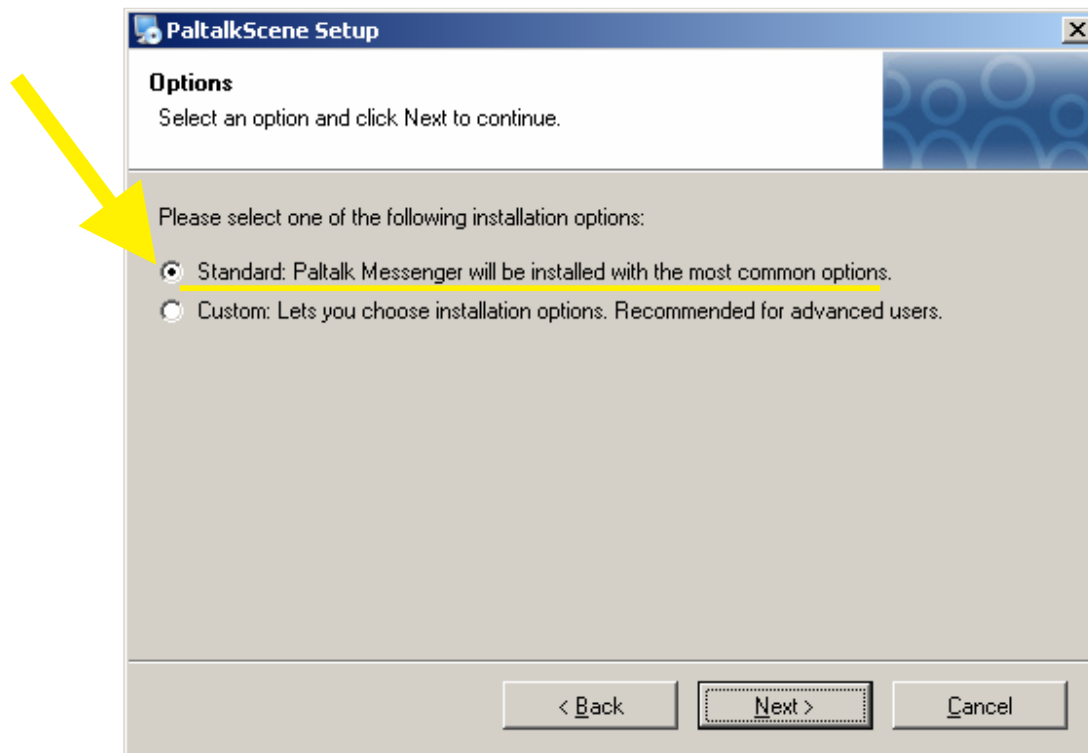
PaltalkScene Setup

Options
Select an option and click Next to continue.

Please select one of the following installation options:

Standard: Paltalk Messenger will be installed with the most common options.
Custom: Lets you choose installation options. Recommended for advanced users.

< Back
Next >
Cancel